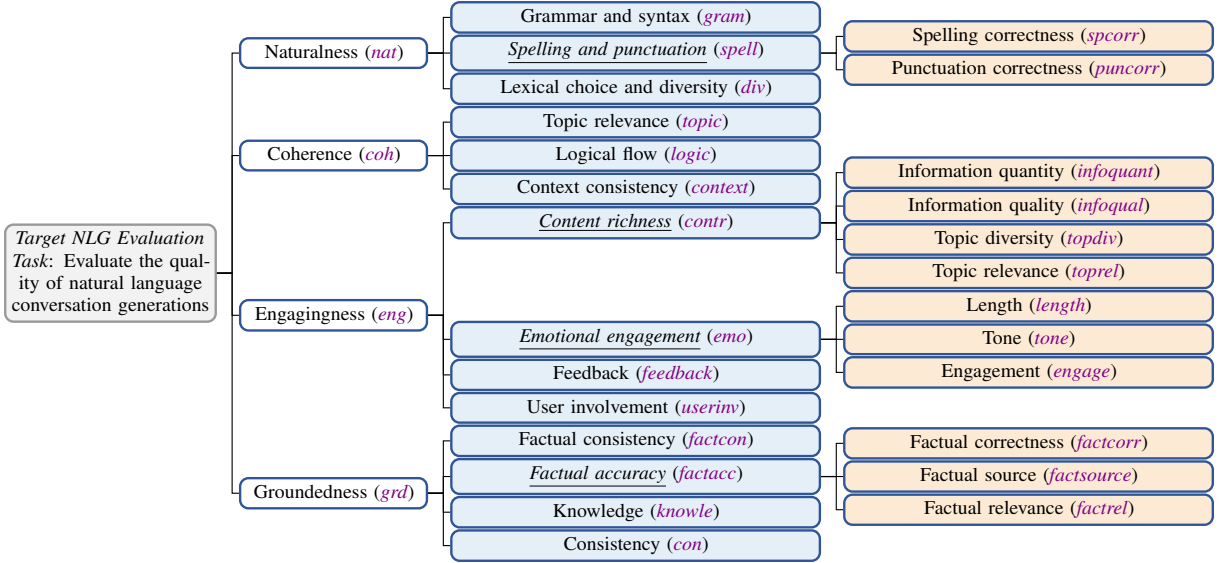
Target NLG Evaluation Task: Evaluate the quality of natural language conversation generations

Naturalness (nat)

Grammar and syntax (gram)

Spelling and punctuation (spell)

Spelling correctness (spcorr)

Punctuation correctness (puncorr)

Lexical choice and diversity (div)

Coherence (coh)

Topic relevance (topic)

Logical flow (logic)

Context consistency (context)

Engagingness (eng)

Content richness (contr)

Information quantity (infoquant)

Information quality (infoqual)

Topic diversity (topdiv)

Topic relevance (toprel)

Emotional engagement (emo)

Length (length)

Tone (tone)

Engagement (engage)

Feedback (feedback)

User involvement (userinv)

Groundedness (grd)

Factual consistency (factcon)

Factual accuracy (factacc)

Factual correctness (factcorr)

Factual source (factsource)

Factual relevance (factrel)

Knowledge (knowle)

Consistency (con)